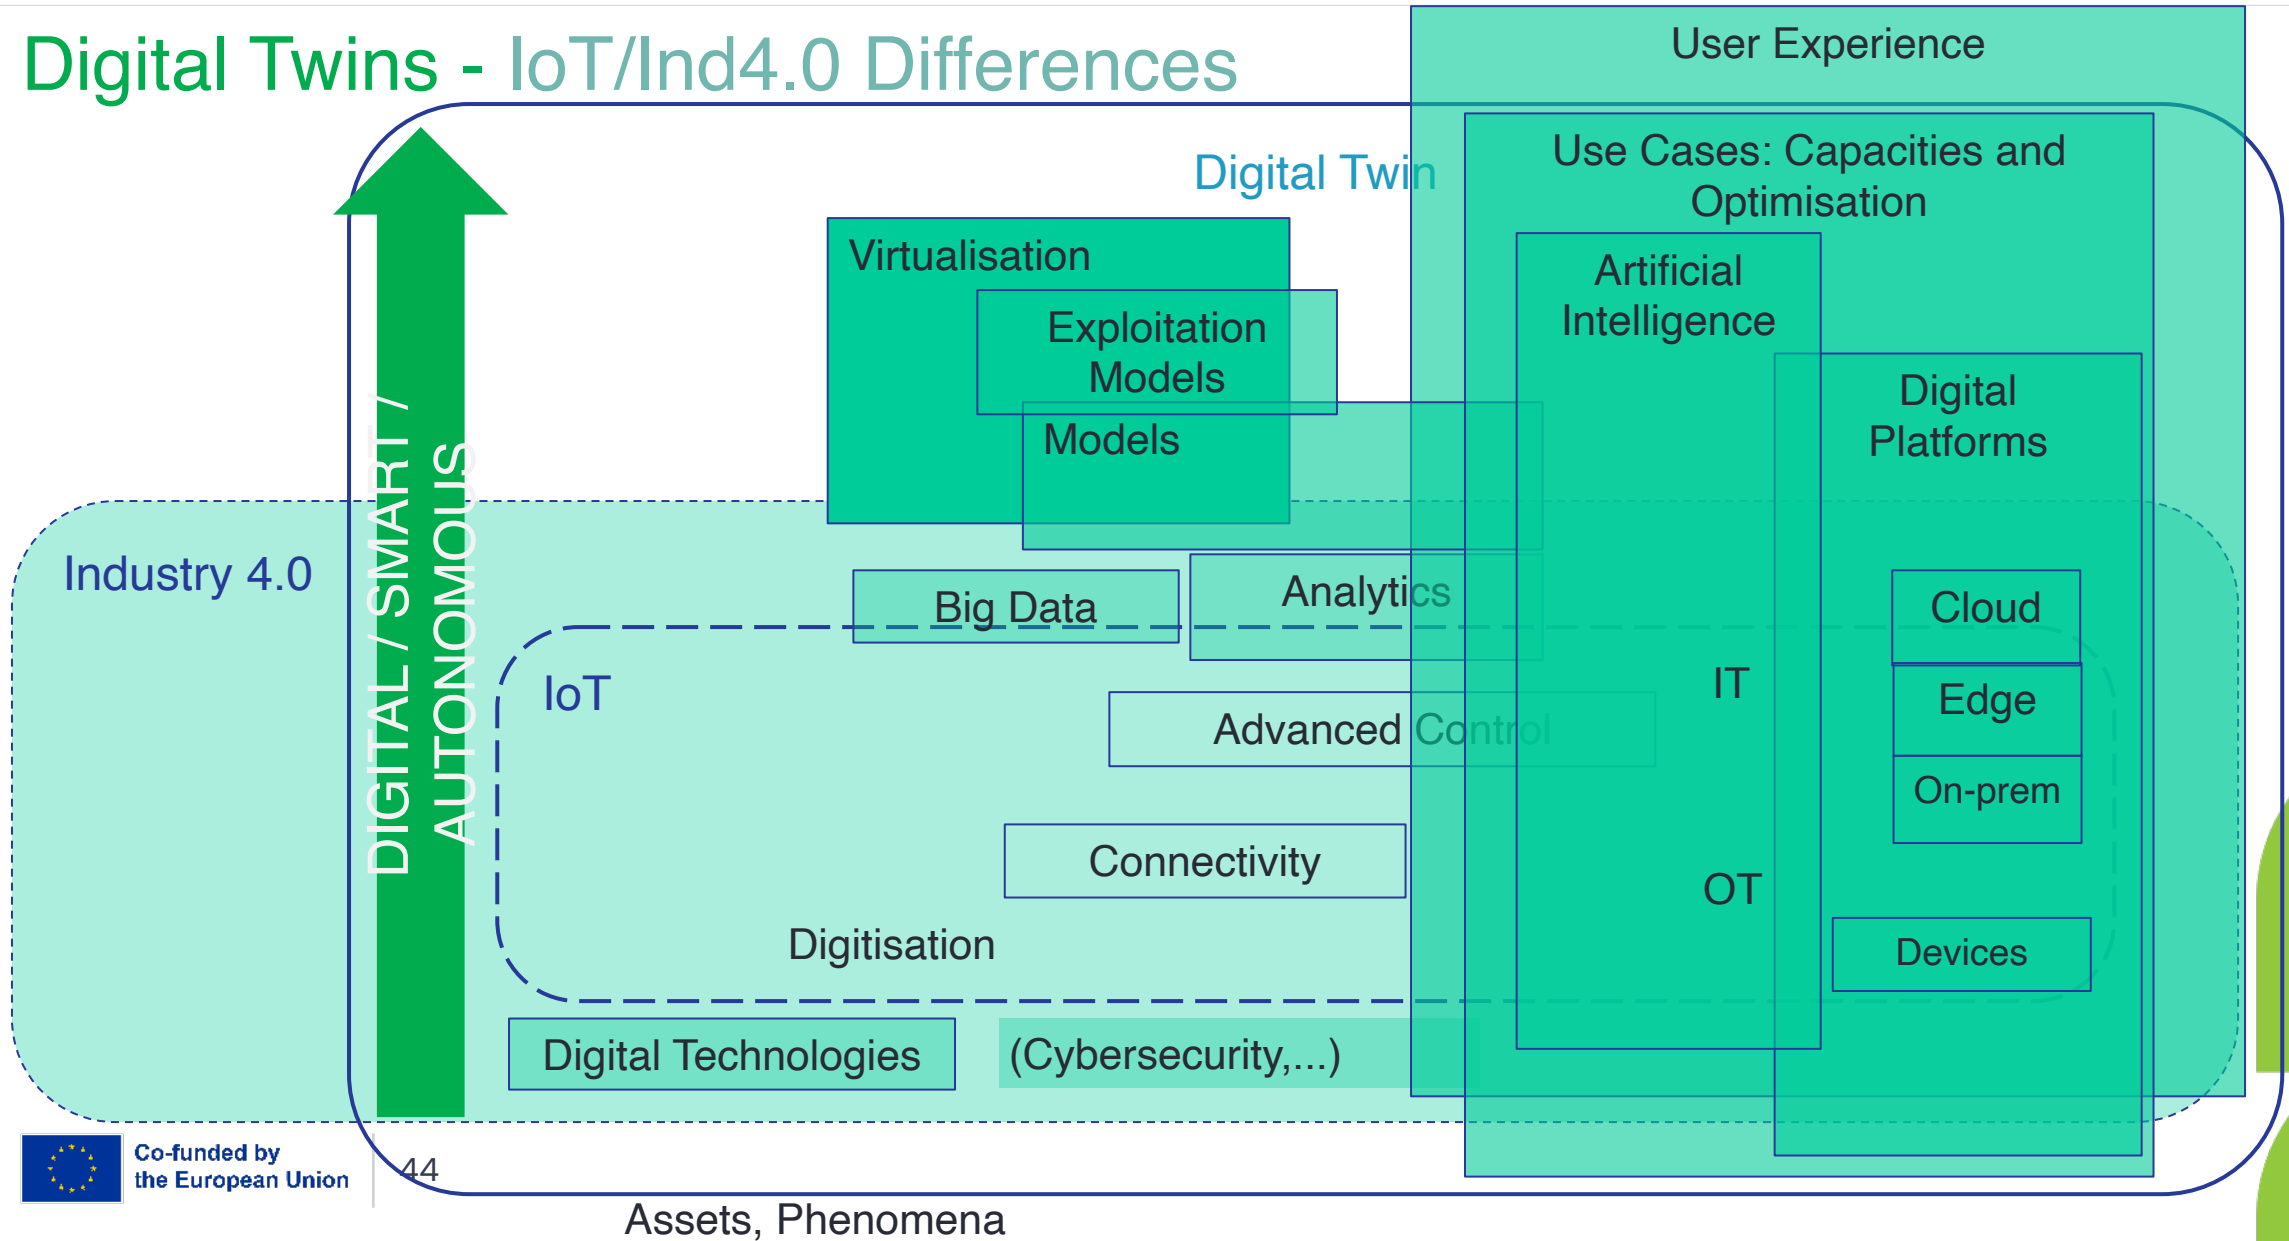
Digital Twins - IoT/Ind4.0 Differences

User Experience

Digital Twin

Use Cases: Capacities and Optimisation

Virtualisation

Exploitation Models

Models

Artificial Intelligence

Digital Platforms

DIGITAL / SMART / AUTONOMOUS

Industry 4.0

Big Data

Analytics

Cloud

IoT

IT

Edge

Advanced Control

On-prem

Connectivity

OT

Digitisation

Devices

Digital Technologies

(Cybersecurity,...)

Co-funded by the European Union

44

Assets, Phenomena